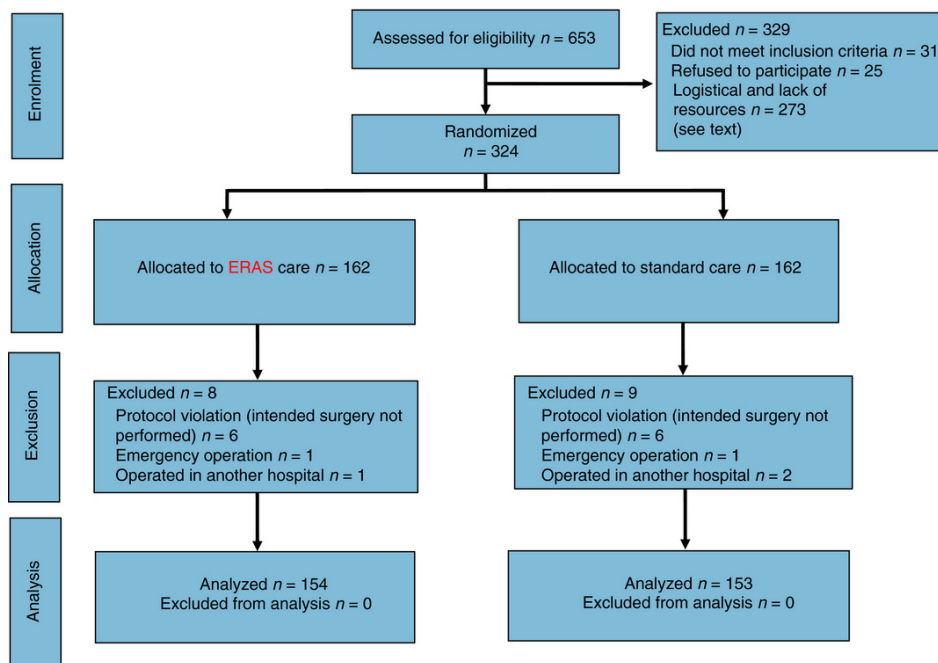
Enrolment

Assessed for eligibility $n = 653$

Excluded $n = 329$
Did not meet inclusion criteria $n = 31$
Refused to participate $n = 25$
Logistical and lack of resources $n = 273$
(see text)

Randomized
$n = 324$

Allocation

Allocated to ERAS care $n = 162$

Allocated to standard care $n = 162$

Exclusion

Excluded $n = 8$
Protocol violation (intended surgery not performed) $n = 6$
Emergency operation $n = 1$
Operated in another hospital $n = 1$

Excluded $n = 9$
Protocol violation (intended surgery not performed) $n = 6$
Emergency operation $n = 1$
Operated in another hospital $n = 2$

Analysis

Analyzed $n = 154$
Excluded from analysis $n = 0$

Analyzed $n = 153$
Excluded from analysis $n = 0$